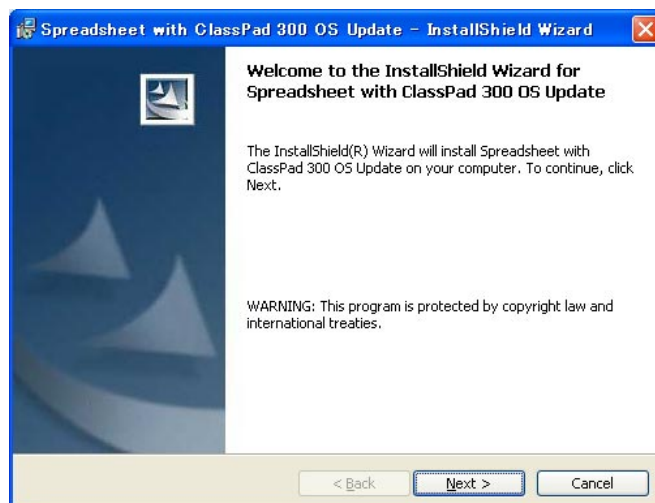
Spreadsheet with ClassPad 300 OS Update - InstallShield Wizard

Welcome to the InstallShield Wizard for Spreadsheet with ClassPad 300 OS Update

The InstallShield(R) Wizard will install Spreadsheet with ClassPad 300 OS Update on your computer. To continue, click Next.

WARNING: This program is protected by copyright law and international treaties.

< Back
Next >
Cancel